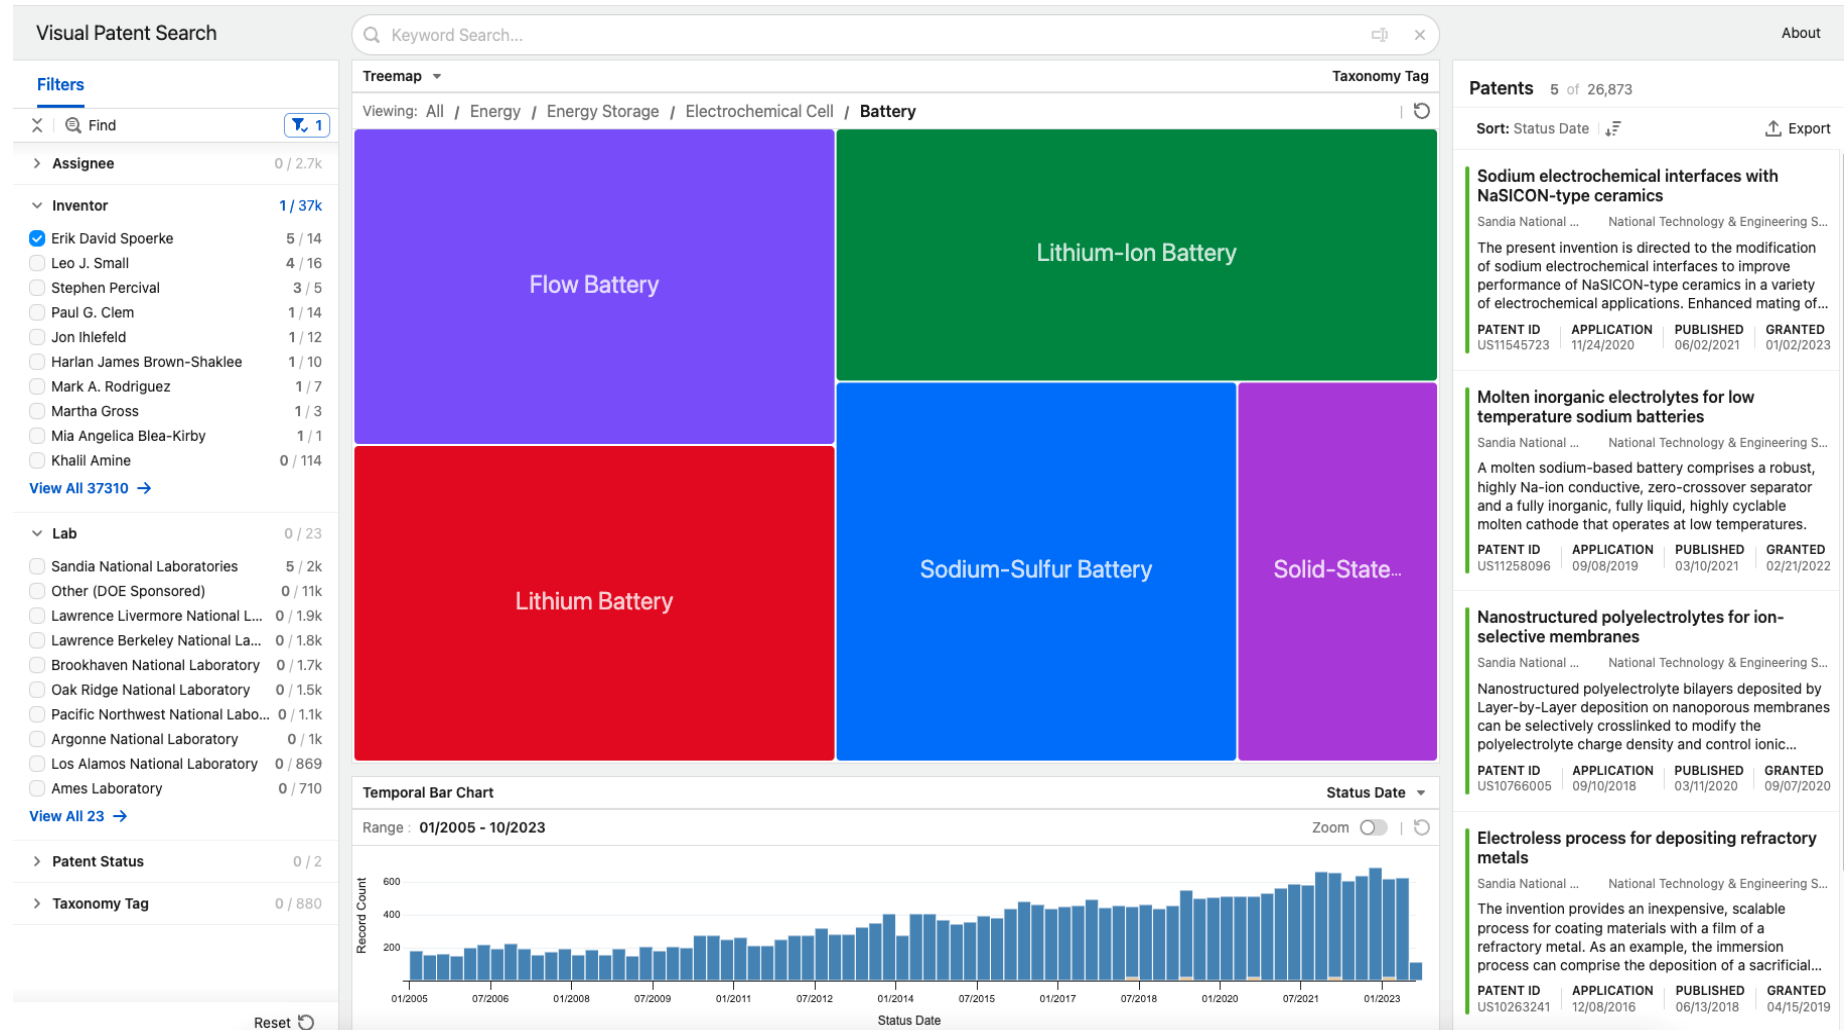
Visual Patent Search

Keyword Search...

About

Filters

Find

1

Assignee 0 / 2.7k

Inventor 1 / 37k

Erik David Spoerke 5 / 14
Leo J. Small 4 / 16
Stephen Percival 3 / 5
Paul G. Clem 1 / 14
Jon Ihlefeld 1 / 12
Harlan James Brown-Shaklee 1 / 10
Mark A. Rodriguez 1 / 7
Martha Gross 1 / 3
Mia Angelica Blea-Kirby 1 / 1
Khalil Amine 0 / 114
View All 37310 →

Lab 0 / 23

Sandia National Laboratories 5 / 2k
Other (DOE Sponsored) 0 / 11k
Lawrence Livermore National L... 0 / 1.9k
Lawrence Berkeley National La... 0 / 1.8k
Brookhaven National Laboratory 0 / 1.7k
Oak Ridge National Laboratory 0 / 1.5k
Pacific Northwest National Labo... 0 / 1.1k
Argonne National Laboratory 0 / 1k
Los Alamos National Laboratory 0 / 869
Ames Laboratory 0 / 710
View All 23 →

Patent Status 0 / 2

Taxonomy Tag 0 / 880

Reset

Treemap

Taxonomy Tag

Viewing: All / Energy / Energy Storage / Electrochemical Cell / Battery

Flow Battery

Lithium-Ion Battery

Lithium Battery

Sodium-Sulfur Battery

Solid-State...

Temporal Bar Chart

Status Date

Range : 01/2005 - 10/2023

Zoom

Record Count

600
400
200

01/2005 07/2006 01/2008 07/2009 01/2011 07/2012 01/2014 07/2015 01/2017 07/2018 01/2020 07/2021 01/2023

Status Date

Patents 5 of 26,873

Sort: Status Date

Export

Sodium electrochemical interfaces with NaSICON-type ceramics
Sandia National ... National Technology & Engineering S...
The present invention is directed to the modification of sodium electrochemical interfaces to improve performance of NaSICON-type ceramics in a variety of electrochemical applications. Enhanced mating of...

| PATENT ID | APPLICATION | PUBLISHED | GRANTED |
|---|---|---|---|
| US11545723 | 11/24/2020 | 06/02/2021 | 01/02/2023 |

Molten inorganic electrolytes for low temperature sodium batteries
Sandia National ... National Technology & Engineering S...
A molten sodium-based battery comprises a robust, highly Na-ion conductive, zero-crossover separator and a fully inorganic, fully liquid, highly cyclable molten cathode that operates at low temperatures.

| PATENT ID | APPLICATION | PUBLISHED | GRANTED |
|---|---|---|---|
| US11258096 | 09/08/2019 | 03/10/2021 | 02/21/2022 |

Nanostructured polyelectrolytes for ion-selective membranes
Sandia National ... National Technology & Engineering S...
Nanostructured polyelectrolyte bilayers deposited by Layer-by-Layer deposition on nanoporous membranes can be selectively crosslinked to modify the polyelectrolyte charge density and control ionic...

| PATENT ID | APPLICATION | PUBLISHED | GRANTED |
|---|---|---|---|
| US10766005 | 09/10/2018 | 03/11/2020 | 09/07/2020 |

Electroless process for depositing refractory metals
Sandia National ... National Technology & Engineering S...
The invention provides an inexpensive, scalable process for coating materials with a film of a refractory metal. As an example, the immersion process can comprise the deposition of a sacrificial...

| PATENT ID | APPLICATION | PUBLISHED | GRANTED |
|---|---|---|---|
| US10263241 | 12/08/2016 | 06/13/2018 | 04/15/2019 |